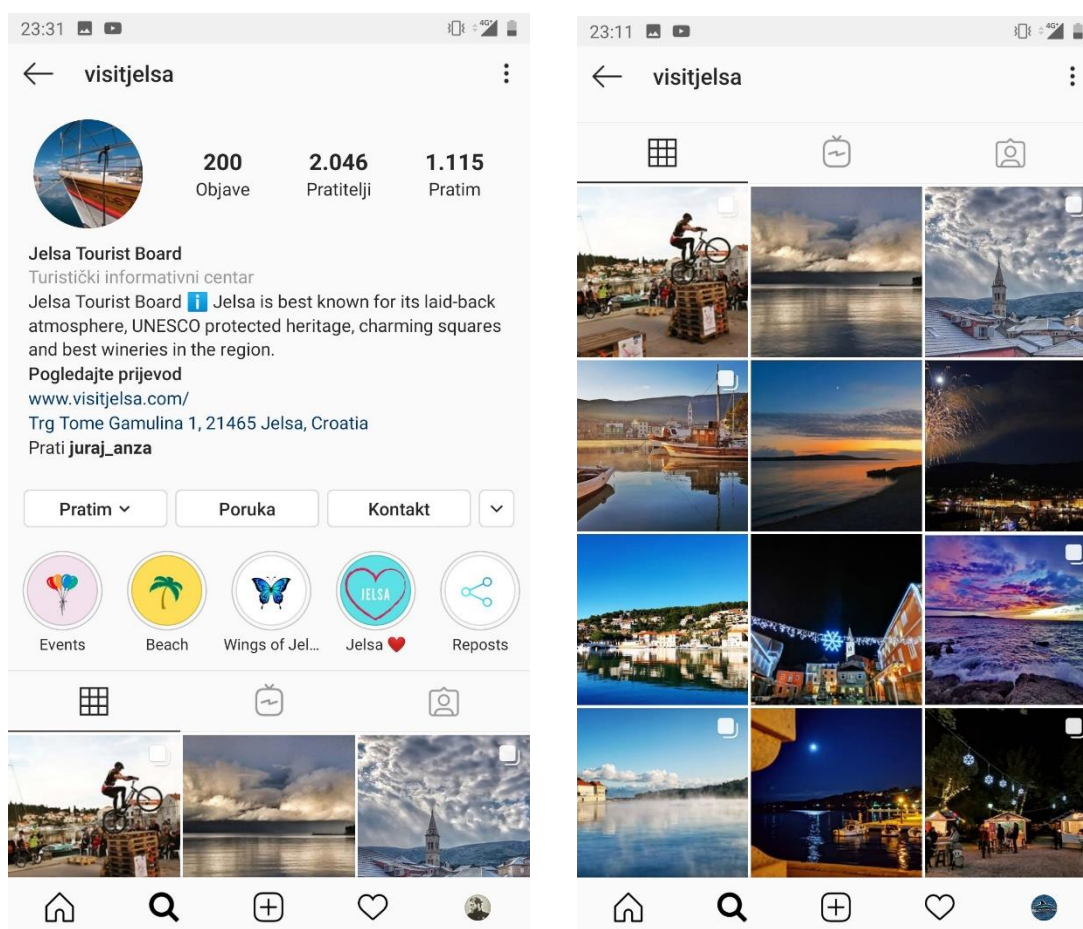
23:31

visitjelsa

200 Objave
2.046 Pratitelji
1.115 Pratim

Jelsa Tourist Board
Turistički informativni centar
Jelsa Tourist Board ℹ️ Jelsa is best known for its laid-back atmosphere, UNESCO protected heritage, charming squares and best wineries in the region.
Pogledajte prijevod
www.visitjelsa.com/
Trg Tome Gamulina 1, 21465 Jelsa, Croatia
Prati juraj_anza

Pratim
Poruka
Kontakt

Events
Beach
Wings of Jel...
JELSA
Jelsa ❤️
Reposts

23:11

visitjelsa